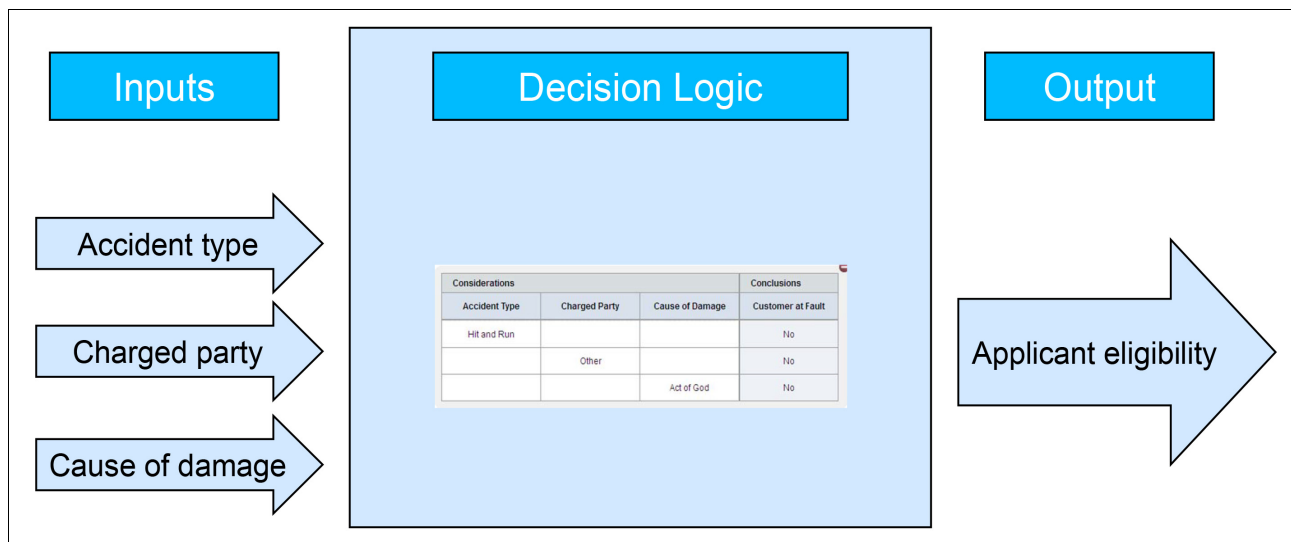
Inputs

Decision Logic

Output

Accident type

Charged party

Cause of damage

| Considerations | | | Conclusions |
|---|---|---|---|
| Accident Type | Charged Party | Cause of Damage | Customer at Fault |
| Hit and Run | | | No |
| | Other | | No |
| | | Act of God | No |

Applicant eligibility